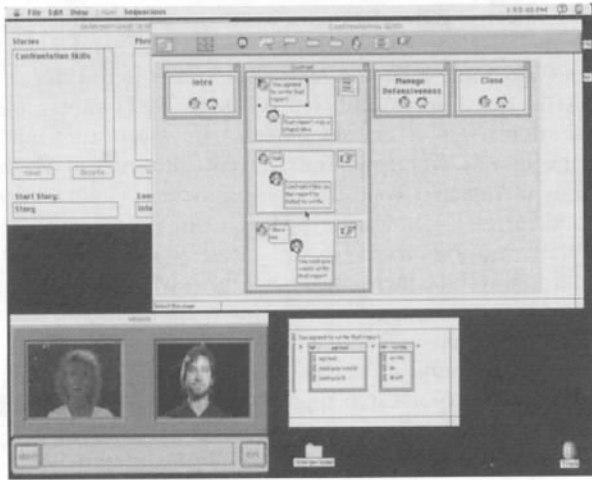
File Edit Setup Sequences

Interpersonal Skills

Confrontation Skills

Stories

Confrontation Skills

Start Story

Story

Intro

Confront

You agreed to write that report

That report is a stupid idea.

Confront Mike on his report he failed to write.

You said you would write that report?

Manage Defensiveness

Close

Select the scene

You agreed to write that report.

agreed

write

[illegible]